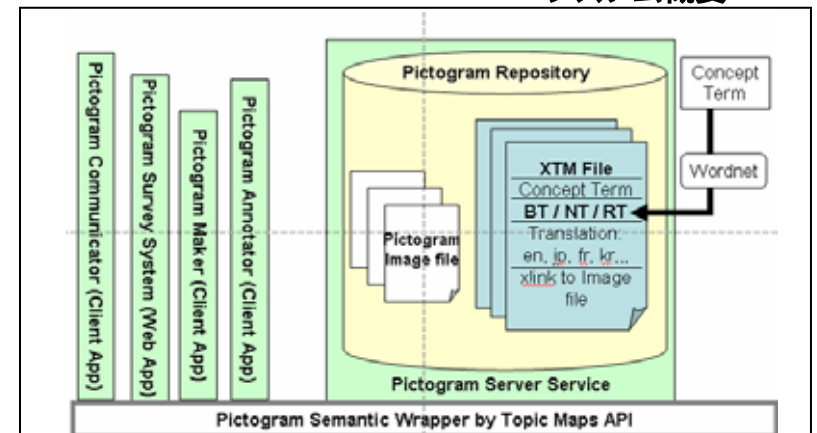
Pictogram Communicator (Client App)

Pictogram Survey System (Web App)

Pictogram Maker (Client App)

Pictogram Annotator (Client App)

Pictogram Repository

Pictogram Image file

XTM File
Concept Term
BT / NT / RT
Translation:
en, jp, fr, kr...
xlink to Image file

Concept Term

Wordnet

Pictogram Server Service

Pictogram Semantic Wrapper by Topic Maps API